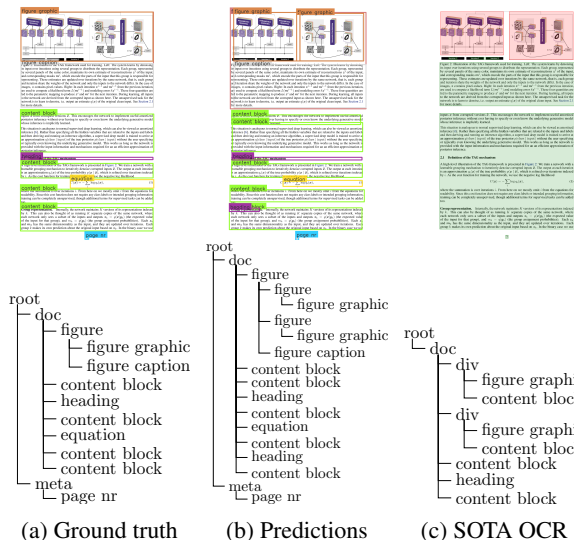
figure graphic
figure caption
content block
heading
content block
equation
content block
content block
page nr

figure graphic
figure graphic
figure caption
content block
content block
heading
content block
equation
content block
heading
content block
page nr

root
doc
figure
figure graphic
figure caption
content block
heading
content block
equation
content block
content block
meta
page nr

root
doc
figure
figure
figure graphic
figure
figure graphic
figure caption
content block
content block
heading
content block
equation
content block
heading
content block
meta
page nr

root
doc
div
figure graph
content block
div
figure graph
content block
content block
heading
content block

(a) Ground truth
(b) Predictions
(c) SOTA OCR